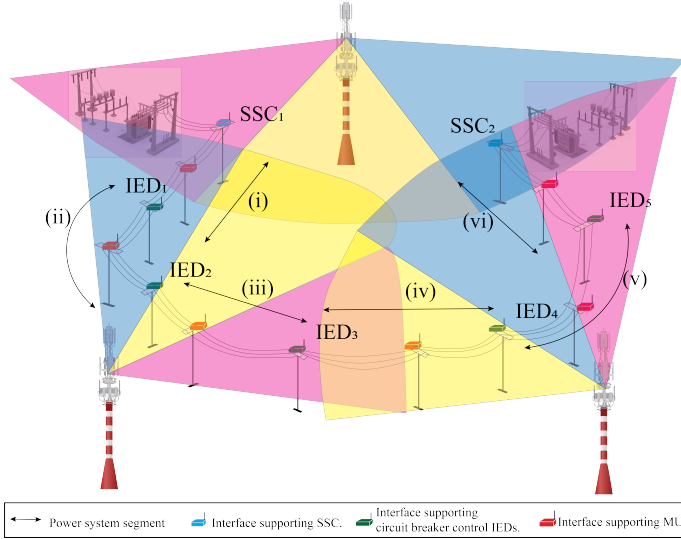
SSC$_1$

SSC$_2$

IED$_1$

(i)

(ii)

(vi)

IED$_5$

IED$_2$

(iii)

(iv)

IED$_4$

(v)

IED$_3$

Power system segment

Interface supporting SSC.

Interface supporting circuit breaker control IEDs.

Interface supporting MU.